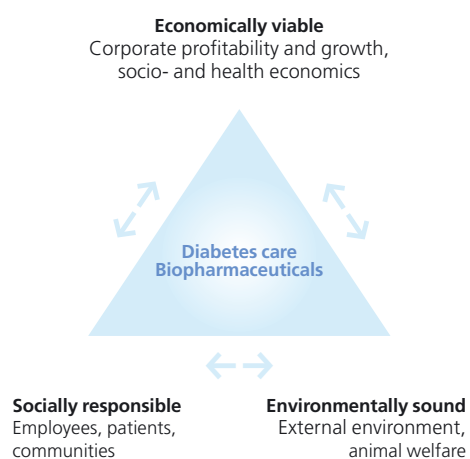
**Economically viable**
Corporate profitability and growth, socio- and health economics

Diabetes care
Biopharmaceuticals

**Socially responsible**
Employees, patients, communities

**Environmentally sound**
External environment, animal welfare